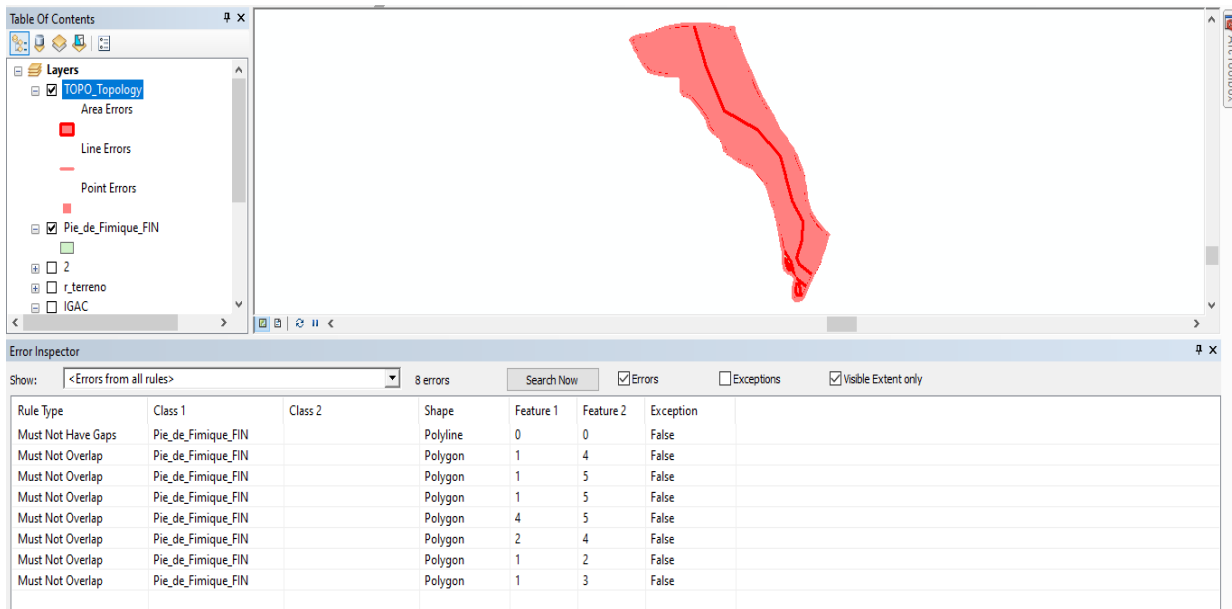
Table Of Contents

Layers
TOPO_Topology
Area Errors
Line Errors
Point Errors
Pie_de_Fimique_FIN
2
r_terreno
IGAC

ArcToolbox

Error Inspector
Show: <Errors from all rules> 8 errors Search Now Errors Exceptions Visible Extent only

| Rule Type | Class 1 | Class 2 | Shape | Feature 1 | Feature 2 | Exception |
|---|---|---|---|---|---|---|
| Must Not Have Gaps | Pie_de_Fimique_FIN | | Polyline | 0 | 0 | False |
| Must Not Overlap | Pie_de_Fimique_FIN | | Polygon | 1 | 4 | False |
| Must Not Overlap | Pie_de_Fimique_FIN | | Polygon | 1 | 5 | False |
| Must Not Overlap | Pie_de_Fimique_FIN | | Polygon | 1 | 5 | False |
| Must Not Overlap | Pie_de_Fimique_FIN | | Polygon | 4 | 5 | False |
| Must Not Overlap | Pie_de_Fimique_FIN | | Polygon | 2 | 4 | False |
| Must Not Overlap | Pie_de_Fimique_FIN | | Polygon | 1 | 2 | False |
| Must Not Overlap | Pie_de_Fimique_FIN | | Polygon | 1 | 3 | False |